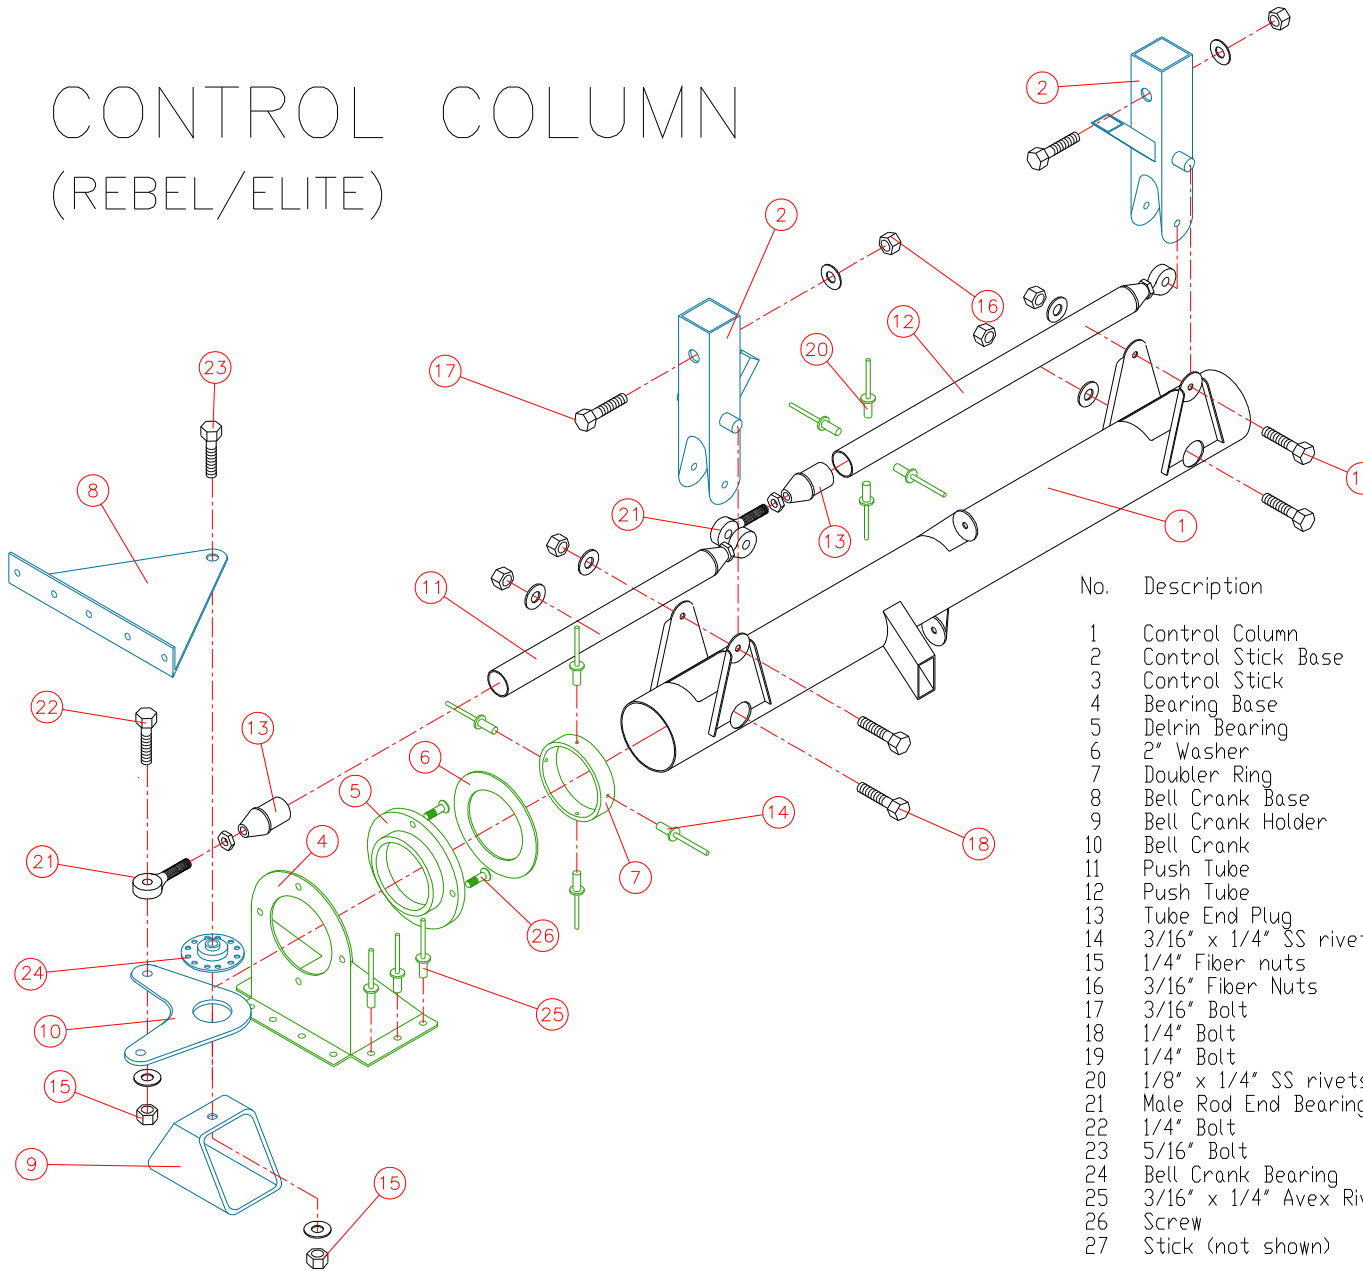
CONTROL COLUMN
(REBEL/ELITE)

2
2
16
17
20
12
23
8
21
13
1
11
22
13
6
5
4
14
7
18
21
26
24
25
10
15
9
15
1

| No. | Description |
|---|---|
| 1 | Control Column |
| 2 | Control Stick Base |
| 3 | Control Stick |
| 4 | Bearing Base |
| 5 | Delrin Bearing |
| 6 | 2" Washer |
| 7 | Doubler Ring |
| 8 | Bell Crank Base |
| 9 | Bell Crank Holder |
| 10 | Bell Crank |
| 11 | Push Tube |
| 12 | Push Tube |
| 13 | Tube End Plug |
| 14 | 3/16" x 1/4" SS rive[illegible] |
| 15 | 1/4" Fiber nuts |
| 16 | 3/16" Fiber Nuts |
| 17 | 3/16" Bolt |
| 18 | 1/4" Bolt |
| 19 | 1/4" Bolt |
| 20 | 1/8" x 1/4" SS rivet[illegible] |
| 21 | Male Rod End Bearin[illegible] |
| 22 | 1/4" Bolt |
| 23 | 5/16" Bolt |
| 24 | Bell Crank Bearing |
| 25 | 3/16" x 1/4" Avex Ri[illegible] |
| 26 | Screw |
| 27 | Stick (not shown) |